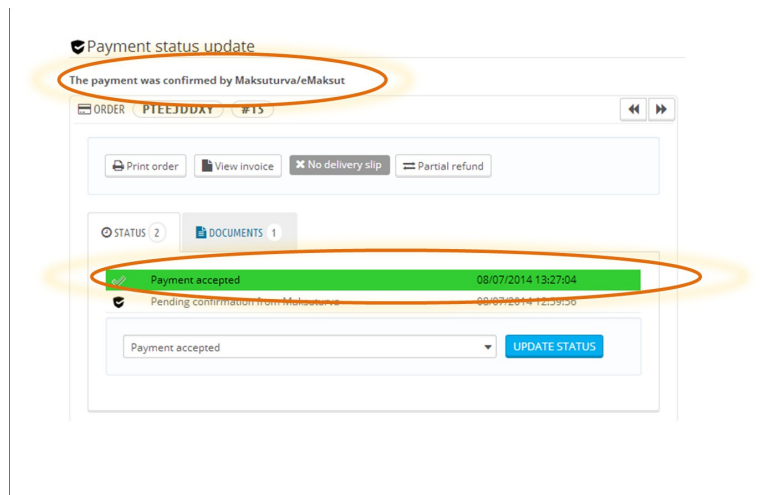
Payment status update

The payment was confirmed by Maksuturva/eMaksut

ORDER PTEEJDDXY #15

Print order
View invoice
No delivery slip
Partial refund

STATUS 2
DOCUMENTS 1

| | | |
|---|---|---|
| | Payment accepted | 08/07/2014 13:27:04 |
| | Pending confirmation from Maksuturva | 08/07/2014 12:59:56 |

Payment accepted
UPDATE STATUS